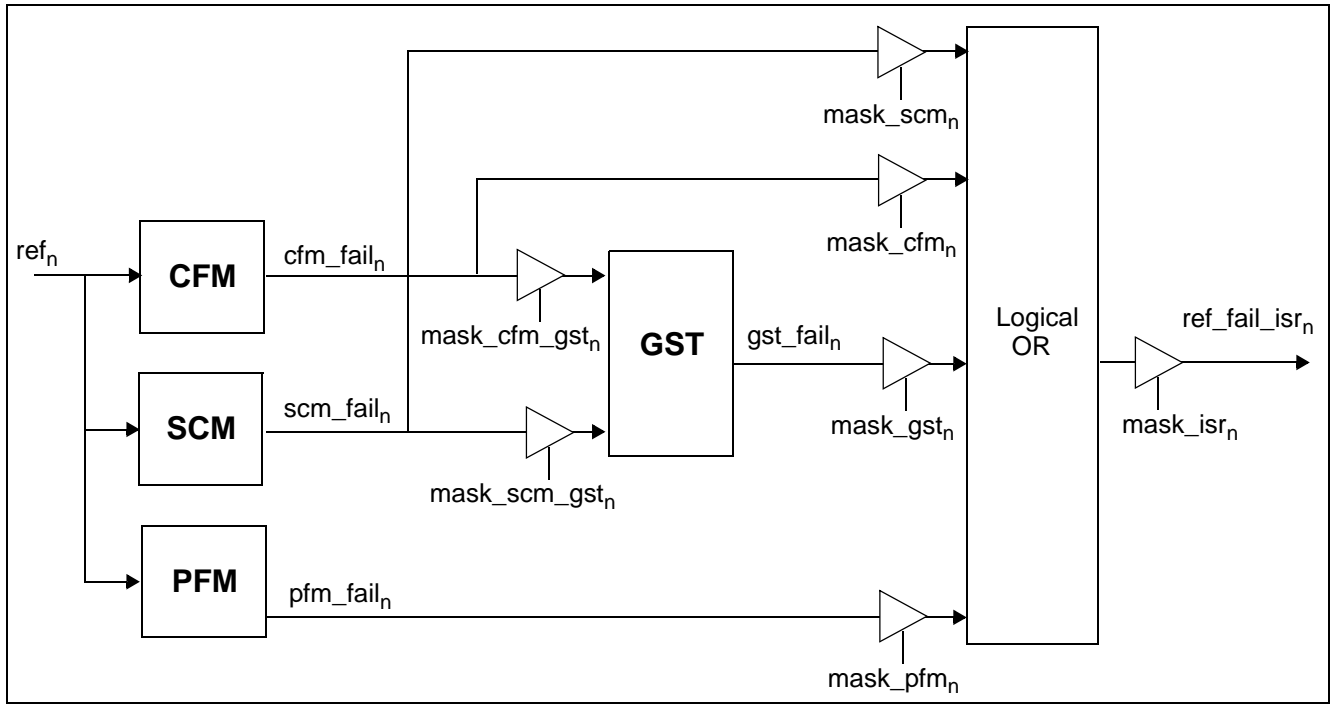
mask_scm$_n$

mask_cfm$_n$

ref$_n$

CFM

cfm_fail$_n$

mask_cfm_gst$_n$

GST

gst_fail$_n$

Logical OR

ref_fail_isr$_n$

mask_gst$_n$

mask_isr$_n$

SCM

scm_fail$_n$

mask_scm_gst$_n$

PFM

pfm_fail$_n$

mask_pfm$_n$